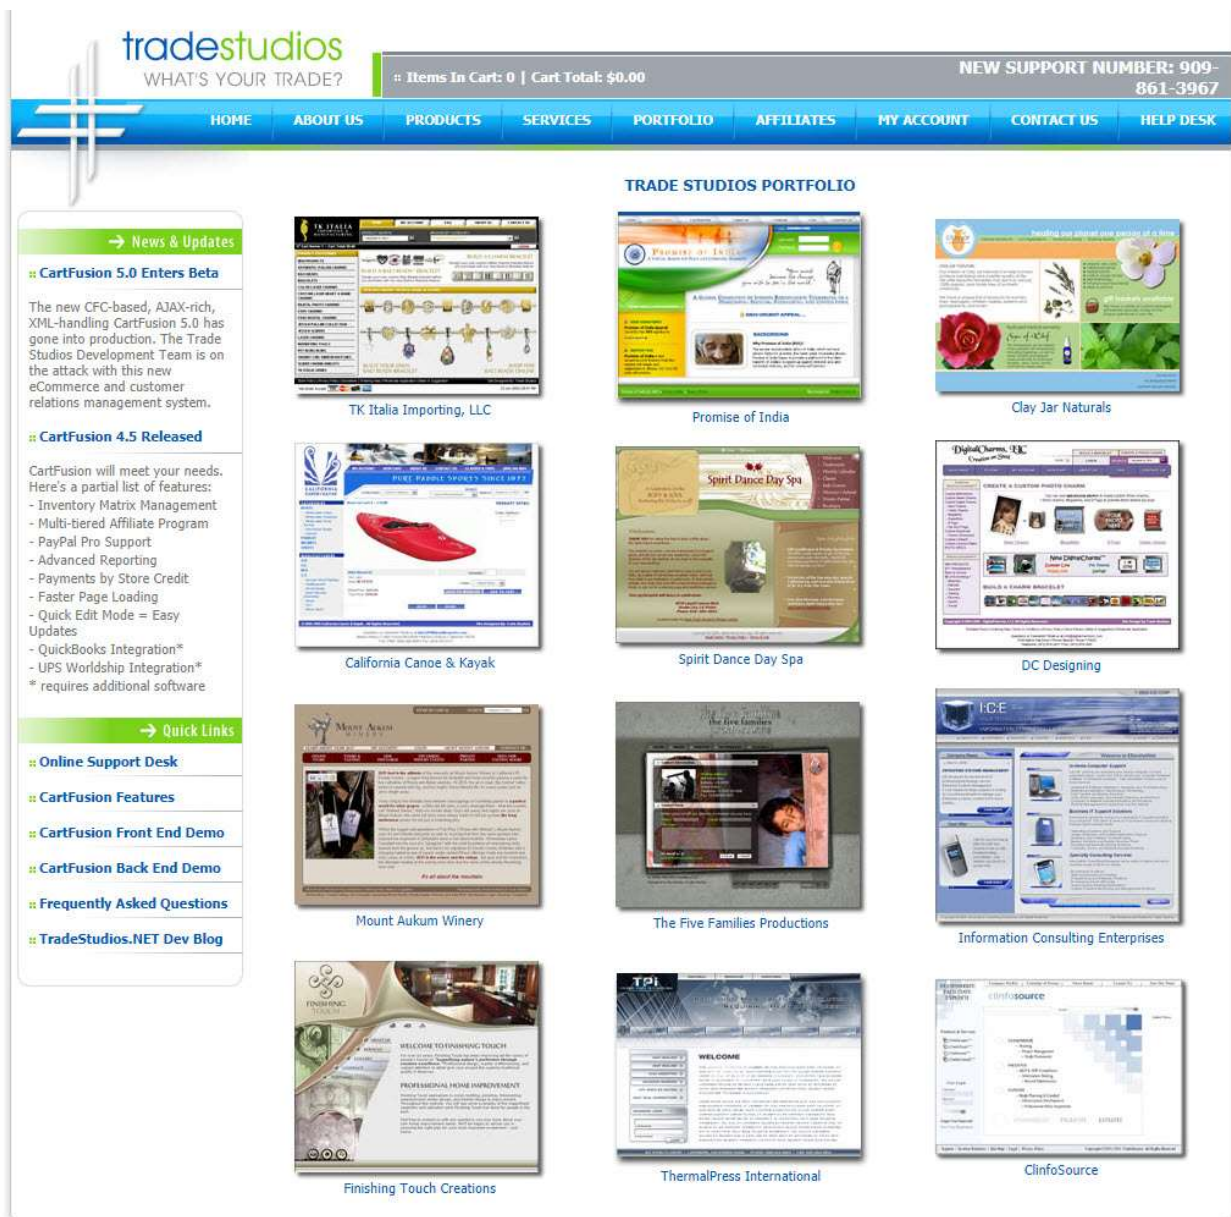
tradestudios
WHAT'S YOUR TRADE?

:: Items In Cart: 0 | Cart Total: $0.00

NEW SUPPORT NUMBER: 909-861-3967

HOME | ABOUT US | PRODUCTS | SERVICES | PORTFOLIO | AFFILIATES | MY ACCOUNT | CONTACT US | HELP DESK

News & Updates

:: CartFusion 5.0 Enters Beta

The new CFC-based, AJAX-rich, XML-handling CartFusion 5.0 has gone into production. The Trade Studios Development Team is on the attack with this new eCommerce and customer relations management system.

:: CartFusion 4.5 Released

CartFusion will meet your needs. Here's a partial list of features:
- Inventory Matrix Management
- Multi-tiered Affiliate Program
- PayPal Pro Support
- Advanced Reporting
- Payments by Store Credit
- Faster Page Loading
- Quick Edit Mode = Easy Updates
- QuickBooks Integration*
- UPS Worldship Integration*
* requires additional software

Quick Links

:: Online Support Desk
:: CartFusion Features
:: CartFusion Front End Demo
:: CartFusion Back End Demo
:: Frequently Asked Questions
:: TradeStudios.NET Dev Blog

TRADE STUDIOS PORTFOLIO

TK Italia Importing, LLC
Promise of India
Clay Jar Naturals
California Canoe & Kayak
Spirit Dance Day Spa
DC Designing
Mount Aukum Winery
The Five Families Productions
Information Consulting Enterprises
Finishing Touch Creations
ThermalPress International
ClinfoSource